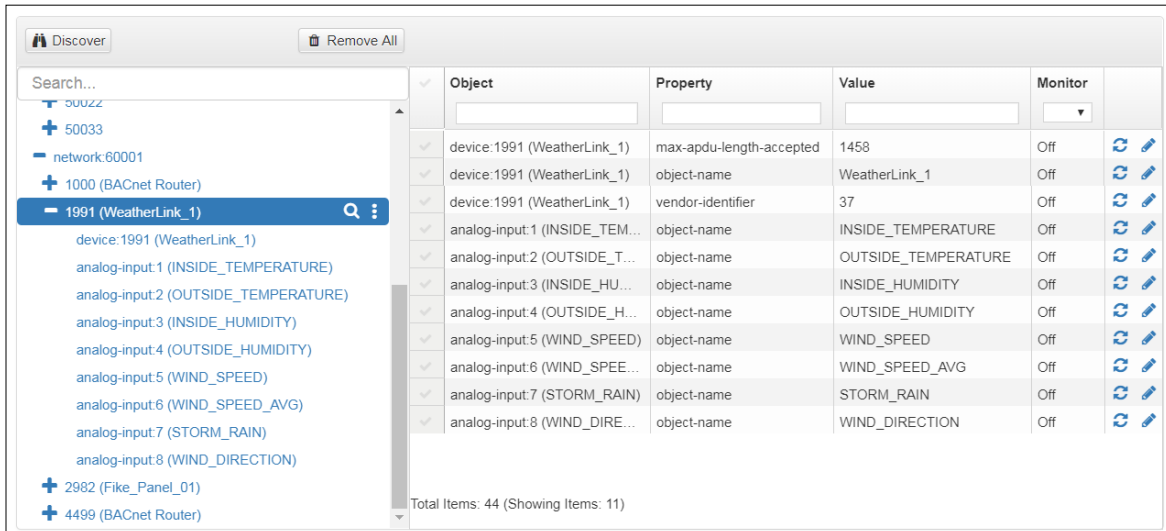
Discover

Remove All

Search...

50022
50033
network:60001
1000 (BACnet Router)
1991 (WeatherLink_1)
device:1991 (WeatherLink_1)
analog-input:1 (INSIDE_TEMPERATURE)
analog-input:2 (OUTSIDE_TEMPERATURE)
analog-input:3 (INSIDE_HUMIDITY)
analog-input:4 (OUTSIDE_HUMIDITY)
analog-input:5 (WIND_SPEED)
analog-input:6 (WIND_SPEED_AVG)
analog-input:7 (STORM_RAIN)
analog-input:8 (WIND_DIRECTION)
2982 (Fike_Panel_01)
4499 (BACnet Router)

| Object | Property | Value | Monitor |
|---|---|---|---|
| device:1991 (WeatherLink_1) | max-apdu-length-accepted | 1458 | Off |
| device:1991 (WeatherLink_1) | object-name | WeatherLink_1 | Off |
| device:1991 (WeatherLink_1) | vendor-identifier | 37 | Off |
| analog-input:1 (INSIDE_TEM... | object-name | INSIDE_TEMPERATURE | Off |
| analog-input:2 (OUTSIDE_T... | object-name | OUTSIDE_TEMPERATURE | Off |
| analog-input:3 (INSIDE_HU... | object-name | INSIDE_HUMIDITY | Off |
| analog-input:4 (OUTSIDE_H... | object-name | OUTSIDE_HUMIDITY | Off |
| analog-input:5 (WIND_SPEED) | object-name | WIND_SPEED | Off |
| analog-input:6 (WIND_SPEE... | object-name | WIND_SPEED_AVG | Off |
| analog-input:7 (STORM_RAIN) | object-name | STORM_RAIN | Off |
| analog-input:8 (WIND_DIRE... | object-name | WIND_DIRECTION | Off |

Total Items: 44 (Showing Items: 11)